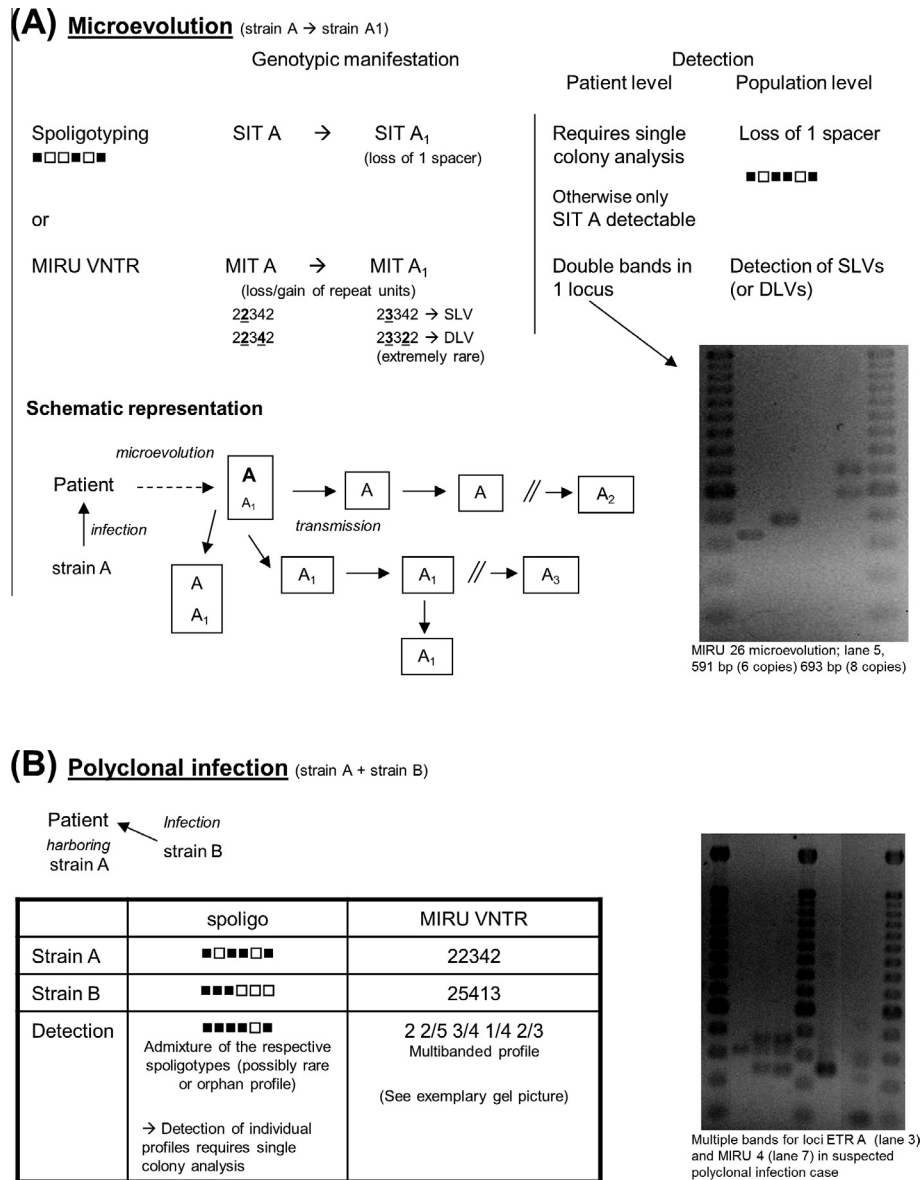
(A) Microevolution (strain A → strain A1)

Genotypic manifestation

Detection

Patient level

Population level

Spoligotyping ■□□■□■

SIT A → SIT $A_1$ (loss of 1 spacer)

Requires single colony analysis

Otherwise only SIT A detectable

Loss of 1 spacer ■□■■□■

or

MIRU VNTR

MIT A → MIT $A_1$ (loss/gain of repeat units)

22342   23342 → SLV
22342   23322 → DLV (extremely rare)

Double bands in 1 locus

Detection of SLVs (or DLVs)

Schematic representation

microevolution

Patient

infection

strain A

A $A_1$

A

$A_1$

transmission

A

A

$A_2$

$A_1$

$A_1$

$A_3$

$A_1$

MIRU 26 microevolution; lane 5, 591 bp (6 copies) 693 bp (8 copies)

(B) Polyclonal infection (strain A + strain B)

Patient harboring strain A

Infection strain B

| | spoligo | MIRU VNTR |
|---|---|---|
| Strain A | ■□■■□■ | 22342 |
| Strain B | ■■■□□□ | 25413 |
| Detection | ■■■■□■ Admixture of the respective spoligotypes (possibly rare or orphan profile) → Detection of individual profiles requires single colony analysis | 2 2/5 3/4 1/4 2/3 Multibanded profile (See exemplary gel picture) |

Multiple bands for loci ETR A (lane 3) and MIRU 4 (lane 7) in suspected polyclonal infection case